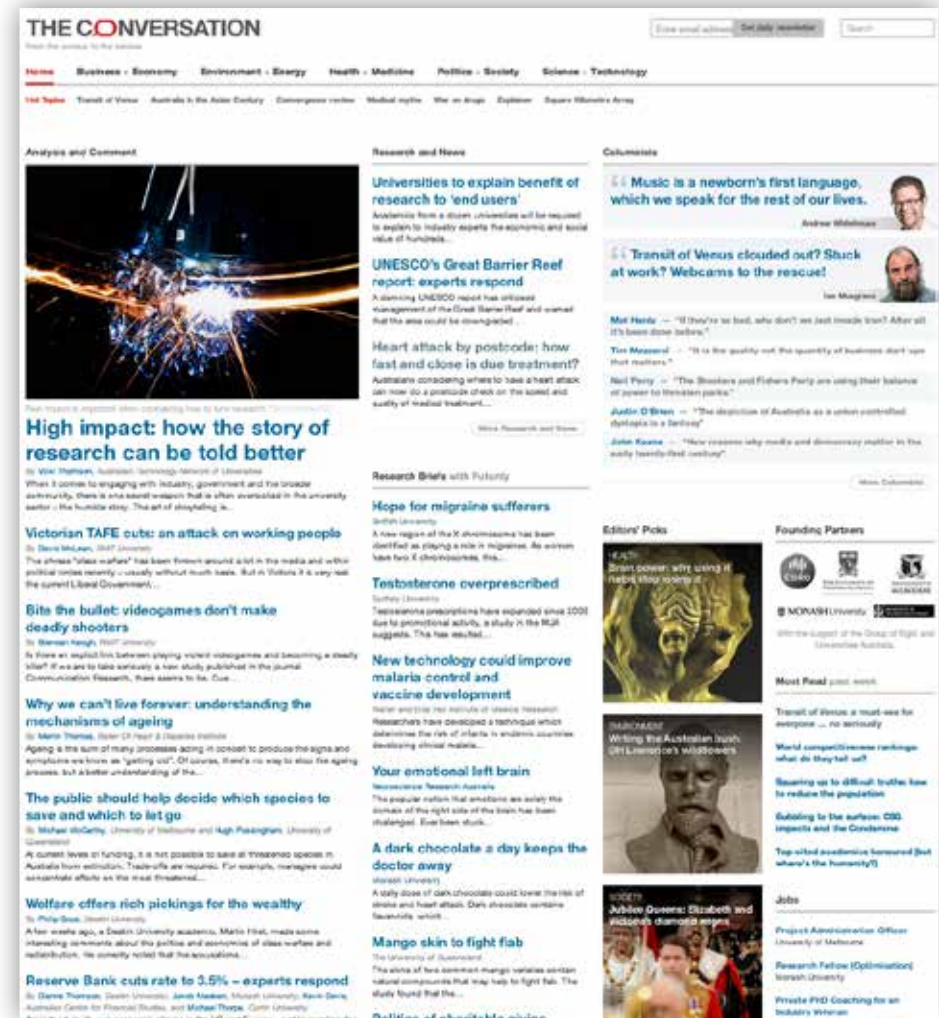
THE CONVERSATION

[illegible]

Enter email address | Get daily newsletter | Search

Home | Business + Economy | Environment + Energy | Health + Medicine | Politics + Society | Science + Technology

Hot Topics | Transit of Venus | Australia in the Asian Century | Convergence review | Medical myths | War on drugs | Explainer | Square Kilometre Array

Analysis and Comment

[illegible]

High impact: how the story of research can be told better

By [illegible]

When it comes to engaging with industry, government and the broader community, there is one secret weapon that is often overlooked in the university sector – the humble story. The art of storytelling is...

Victorian TAFE cuts: an attack on working people

By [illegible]

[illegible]

Bite the bullet: videogames don't make deadly shooters

By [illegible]

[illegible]

Why we can't live forever: understanding the mechanisms of ageing

By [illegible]

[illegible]

The public should help decide which species to save and which to let go

By Michael McCarthy, University of Melbourne and Hugh Possingham, University of Queensland

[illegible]

Welfare offers rich pickings for the wealthy

By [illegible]

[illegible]

Reserve Bank cuts rate to 3.5% – experts respond

By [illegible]

Research and News

Universities to explain benefit of research to 'end users'

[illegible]

UNESCO's Great Barrier Reef report: experts respond

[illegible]

Heart attack by postcode: how fast and close is due treatment?

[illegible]

More Research and News

Research Briefs with Futurity

Hope for migraine sufferers

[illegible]

Testosterone overprescribed

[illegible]

New technology could improve malaria control and vaccine development

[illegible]

Your emotional left brain

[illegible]

A dark chocolate a day keeps the doctor away

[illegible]

Mango skin to fight flab

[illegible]

Politics of charitable giving

Columnists

Music is a newborn's first language, which we speak for the rest of our lives.

Andrew Whitehouse

Transit of Venus clouded out? Stuck at work? Webcams to the rescue!

Ian Musgrave

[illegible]

More Columnists

Editors' Picks

HEALTH
Brain power: why using it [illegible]

ENVIRONMENT
Writing the Australian bush: DH Lawrence's wildflowers

SOCIETY
Jubilee Queens: Elizabeth and Victoria's diamond reigns

Founding Partners

CSIRO

MONASH University

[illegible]

Most Read past week

Transit of Venus: a must-see for everyone ... no seriously

World competitiveness rankings: what do they tell us?

Squaring up to difficult truths: how to reduce the population

Subsiding to the surface: CSG impacts and the Condamine

Top-cited academics honoured (but where's the humanity?)

Jobs

Project Administration Officer
University of Melbourne

Research Fellow (Optimisation)
Monash University

Private PHD Coaching for an Industry Veteran